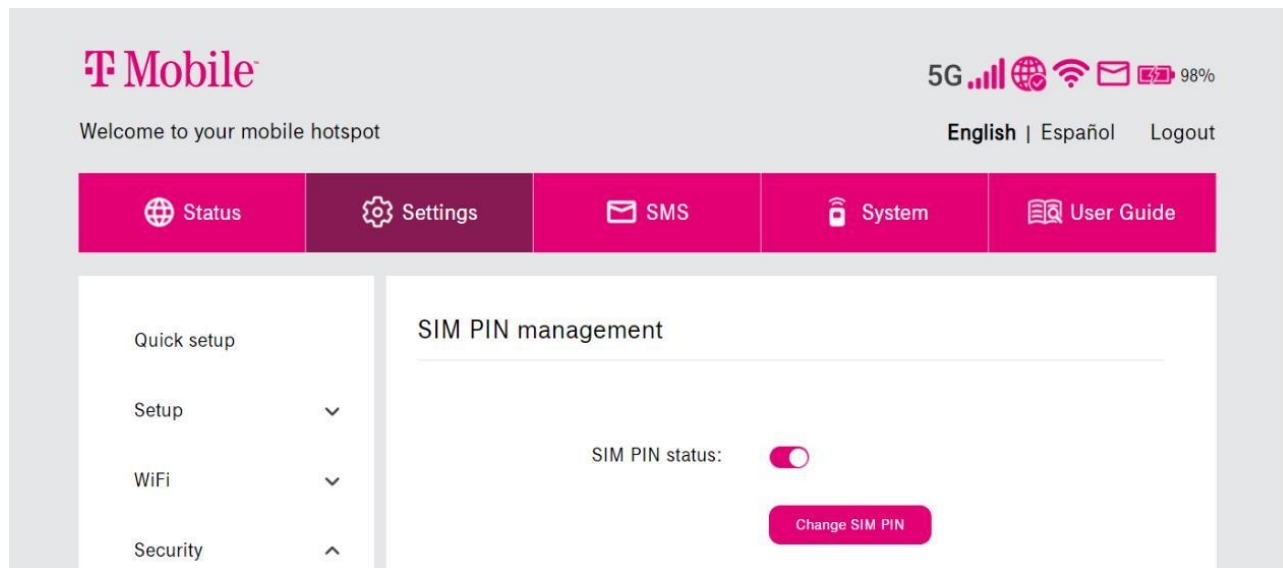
T Mobile

5G 98%

Welcome to your mobile hotspot

English | Español Logout

Status Settings SMS System User Guide

Quick setup

Setup

WiFi

Security

SIM PIN management

SIM PIN status:

Change SIM PIN